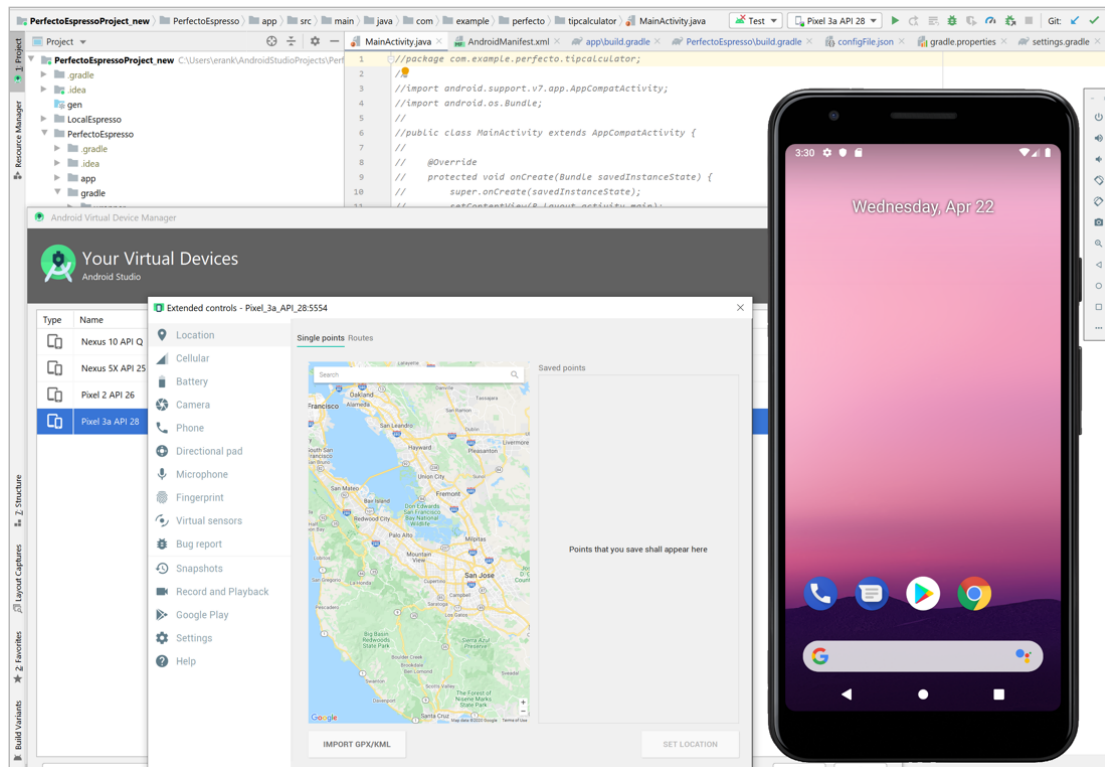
PerfectoEspressoProject_new > PerfectoEspresso > app > src > main > java > com > example > perfecto > tipcalculator > MainActivity.java

Test ▾ Pixel 3a API 28 ▾ Git:

Project ▾

MainActivity.java × AndroidManifest.xml × app\build.gradle × PerfectoEspresso\build.gradle × configFile.json × gradle.properties × settings.gradle

PerfectoEspressoProject_new C:\Users\erank\AndroidStudioProjects\Perf
.gradle
.idea
gen
LocalEspresso
PerfectoEspresso
.gradle
.idea
app
gradle

1 //package com.example.perfecto.tipcalculator;
2 //
3 //import android.support.v7.app.AppCompatActivity;
4 //import android.os.Bundle;
5 //
6 //public class MainActivity extends AppCompatActivity {
7 //
8 //    @Override
9 //    protected void onCreate(Bundle savedInstanceState) {
10 //        super.onCreate(savedInstanceState);
11 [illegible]

1: Project
Resource Manager
Z: Structure
Layout Captures
2: Favorites
Build Variants

Android Virtual Device Manager

Your Virtual Devices
Android Studio

| Type | Name |
|---|---|
| | Nexus 10 API Q |
| | Nexus 5X API 25 |
| | Pixel 2 API 26 |
| | Pixel 3a API 28 |

Extended controls - Pixel_3a_API_28:5554

Location
Cellular
Battery
Camera
Phone
Directional pad
Microphone
Fingerprint
Virtual sensors
Bug report
Snapshots
Record and Playback
Google Play
Settings
Help

Single points Routes

Search

Saved points

Points that you save shall appear here

Oakland
Alameda
Francisco
San Leandro
Hayward
Livermore
Pleasanton
Union City
Fremont
San Mateo
Redwood City
Palo Alto
Mountain View
San Jose
Santa Cruz
Google

IMPORT GPX/KML

SET LOCATION

3:30

Wednesday, Apr 22